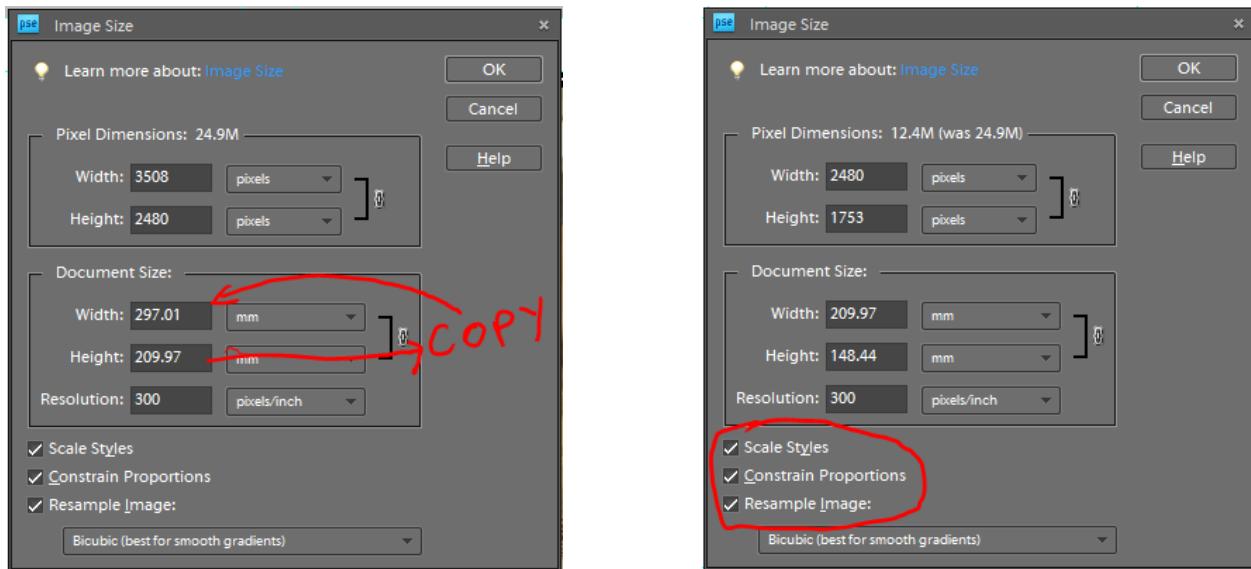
pse Image Size ×

Learn more about: Image Size

OK
Cancel
Help

Pixel Dimensions: 24.9M
Width: 3508 pixels
Height: 2480 pixels

Document Size:
Width: 297.01 mm
Height: 209.97 mm
Resolution: 300 pixels/inch

COPY

Scale Styles
Constrain Proportions
Resample Image:
Bicubic (best for smooth gradients)

pse Image Size ×

Learn more about: Image Size

OK
Cancel
Help

Pixel Dimensions: 12.4M (was 24.9M)
Width: 2480 pixels
Height: 1753 pixels

Document Size:
Width: 209.97 mm
Height: 148.44 mm
Resolution: 300 pixels/inch

Scale Styles
Constrain Proportions
Resample Image:
Bicubic (best for smooth gradients)